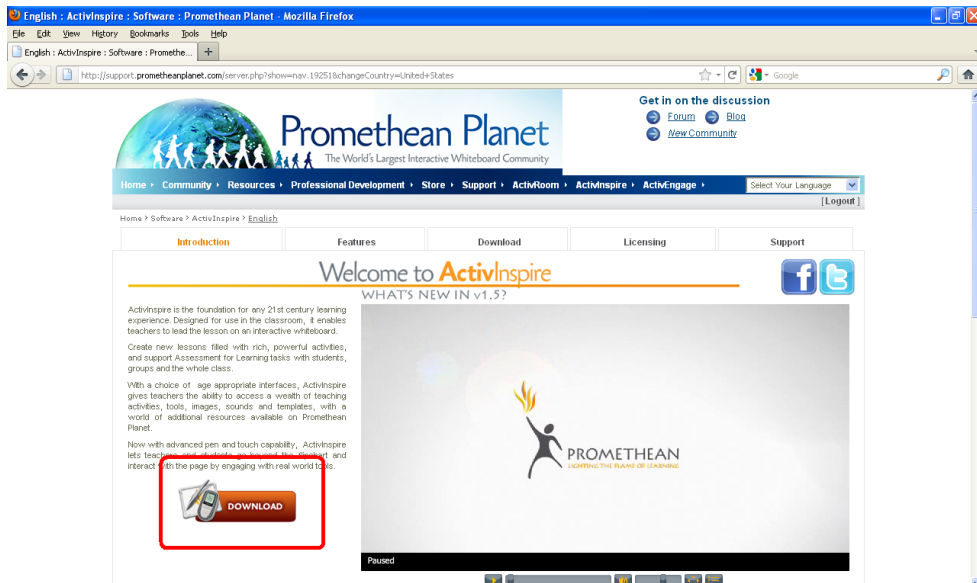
English : ActivInspire : Software : Promethean Planet - Mozilla Firefox

File Edit View History Bookmarks Tools Help

English : ActivInspire : Software : Promethe... +

http://support.prometheanplanet.com/server.php?show=nav.19251&changeCountry=United+States

Google

Promethean Planet
The World's Largest Interactive Whiteboard Community

Get in on the discussion
Forum Blog
New Community

Home › Community › Resources › Professional Development › Store › Support › ActivRoom › ActivInspire › ActivEngage ›

Select Your Language

[Logout]

Home › Software › ActivInspire › English

| Introduction | Features | Download | Licensing | Support |
|---|---|---|---|---|

Welcome to ActivInspire
WHAT'S NEW IN v1.5?

ActivInspire is the foundation for any 21st century learning experience. Designed for use in the classroom, it enables teachers to lead the lesson on an interactive whiteboard.

Create new lessons filled with rich, powerful activities, and support Assessment for Learning tasks with students, groups and the whole class.

With a choice of age appropriate interfaces, ActivInspire gives teachers the ability to access a wealth of teaching activities, tools, images, sounds and templates, with a world of additional resources available on Promethean Planet.

Now with advanced pen and touch capability, ActivInspire lets teachers and students go beyond the flipchart and interact with the page by engaging with real world tools.

DOWNLOAD

PROMETHEAN
LIGHTING THE FLAME OF LEARNING

Paused